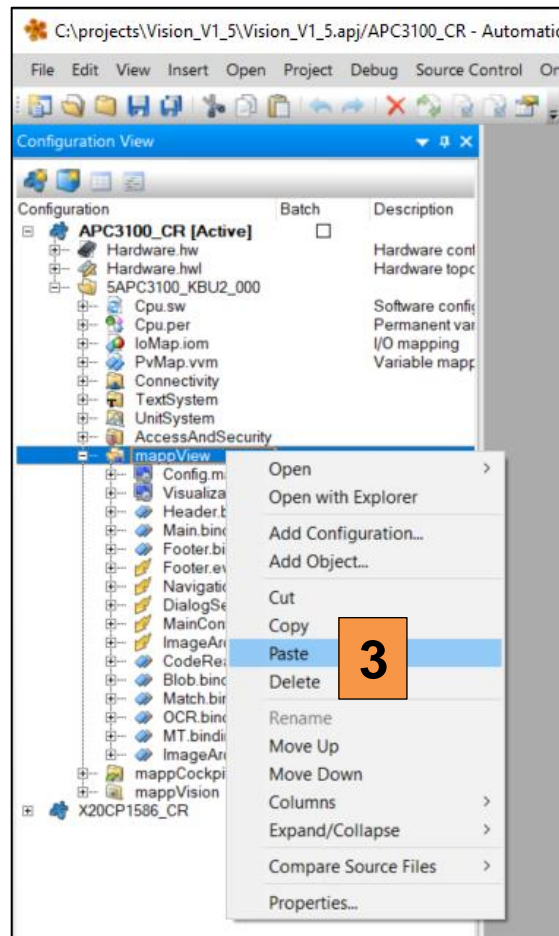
C:\projects\Vision_V1_5\Vision_V1_5.apj/APC3100_CR - Automatio

File Edit View Insert Open Project Debug Source Control On

Configuration View

| Configuration | Batch | Description |
|---|---|---|
| APC3100_CR [Active] | ☐ | |
| Hardware.hw | | Hardware cont |
| Hardware.hwl | | Hardware topo |
| 5APC3100_KBU2_000 | | |
| Cpu.sw | | Software confi |
| Cpu.per | | Permanent var |
| IoMap.iom | | I/O mapping |
| PvMap.vvm | | Variable mapp |
| Connectivity | | |
| TextSystem | | |
| UnitSystem | | |
| AccessAndSecurity | | |
| mappView | | |
| Config.ma | | |
| Visualiza | | |
| Header.b | | |
| Main.binc | | |
| Footer.bi | | |
| Footer.ev | | |
| Navigatio | | |
| DialogSe | | |
| MainCon | | |
| ImageAr | | |
| CodeRea | | |
| Blob.binc | | |
| Match.bir | | |
| OCR.binc | | |
| MT.bindi | | |
| ImageAr | | |
| mappCockpi | | |
| mappVision | | |
| X20CP1586_CR | | |

Open
Open with Explorer
Add Configuration...
Add Object...
Cut
Copy
Paste
Delete
Rename
Move Up
Move Down
Columns
Expand/Collapse
Compare Source Files
Properties...

3